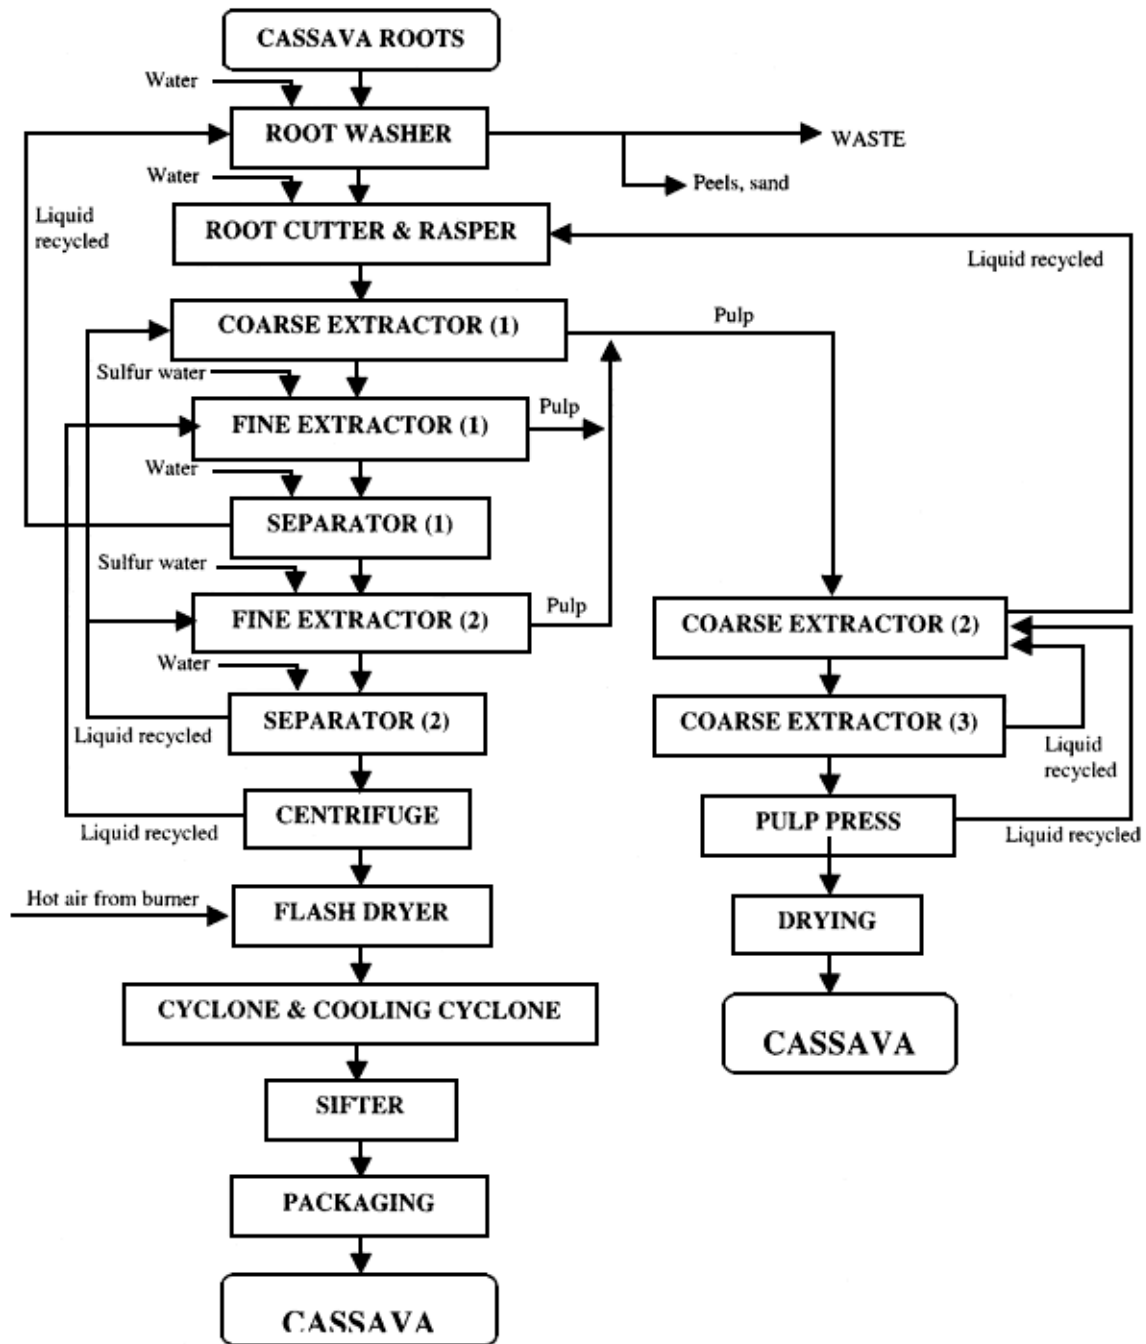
CASSAVA ROOTS

Water

ROOT WASHER

WASTE

Peels, sand

Water

Liquid recycled

ROOT CUTTER & RASPER

Liquid recycled

COARSE EXTRACTOR (1)

Pulp

Sulfur water

FINE EXTRACTOR (1)

Pulp

Water

SEPARATOR (1)

Sulfur water

FINE EXTRACTOR (2)

Pulp

COARSE EXTRACTOR (2)

Water

SEPARATOR (2)

Liquid recycled

COARSE EXTRACTOR (3)

Liquid recycled

CENTRIFUGE

Liquid recycled

PULP PRESS

Liquid recycled

Hot air from burner

FLASH DRYER

DRYING

CASSAVA

CYCLONE & COOLING CYCLONE

SIFTER

PACKAGING

CASSAVA